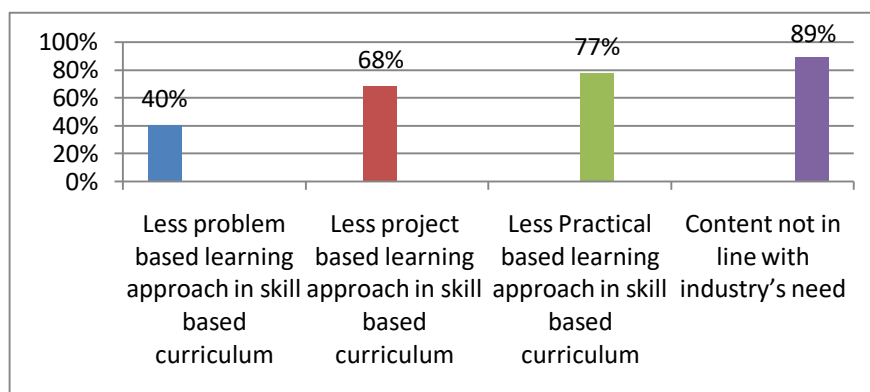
100%
80%
60%
40%
20%
0%

40%
68%
77%
89%

Less problem based learning approach in skill based curriculum

Less project based learning approach in skill based curriculum

Less Practical based learning approach in skill based curriculum

Content not in line with industry’s need